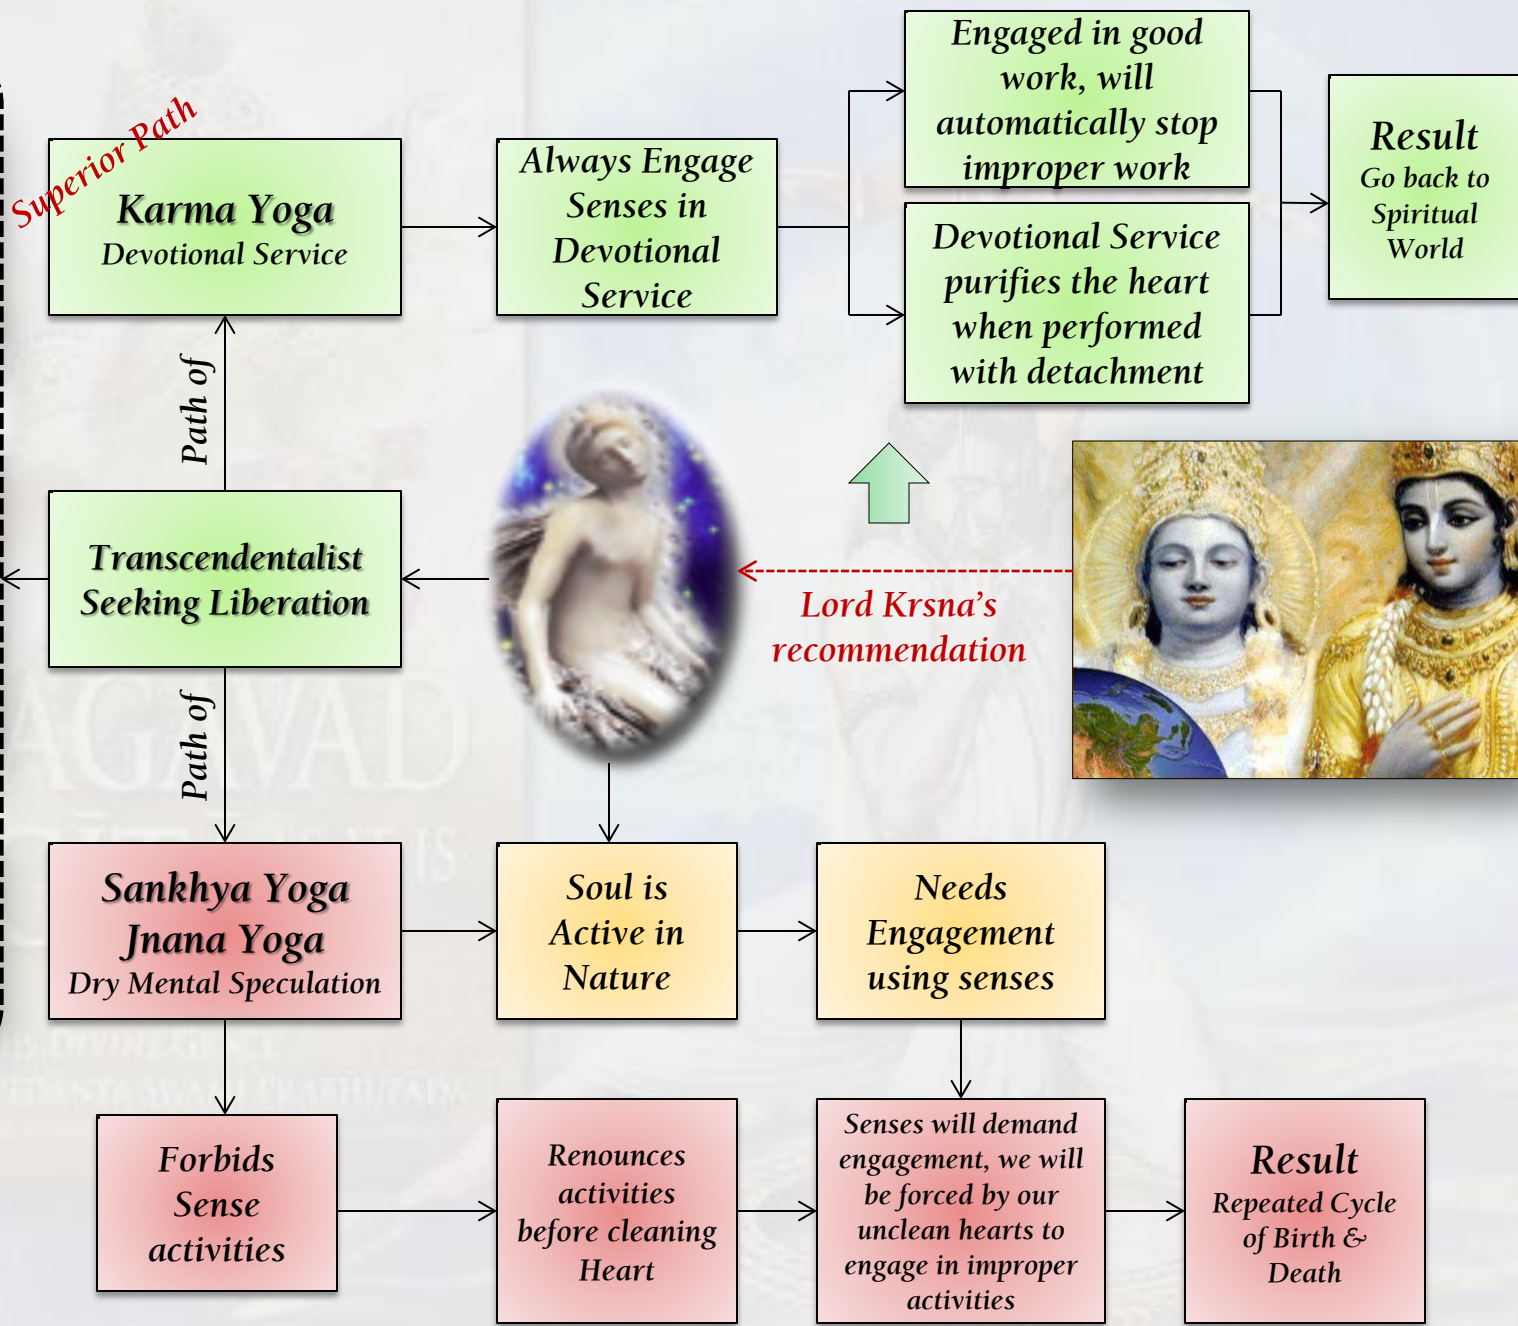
Superior Path

Karma Yoga
Devotional Service

Always Engage Senses in Devotional Service

Engaged in good work, will automatically stop improper work

Devotional Service purifies the heart when performed with detachment

Result
Go back to Spiritual World

Path of

Transcendentalist Seeking Liberation

Lord Krsna's recommendation

Path of

Sankhya Yoga
Jnana Yoga
Dry Mental Speculation

Soul is Active in Nature

Needs Engagement using senses

Forbids Sense activities

Renounces activities before cleaning Heart

Senses will demand engagement, we will be forced by our unclean hearts to engage in improper activities

Result
Repeated Cycle of Birth & Death